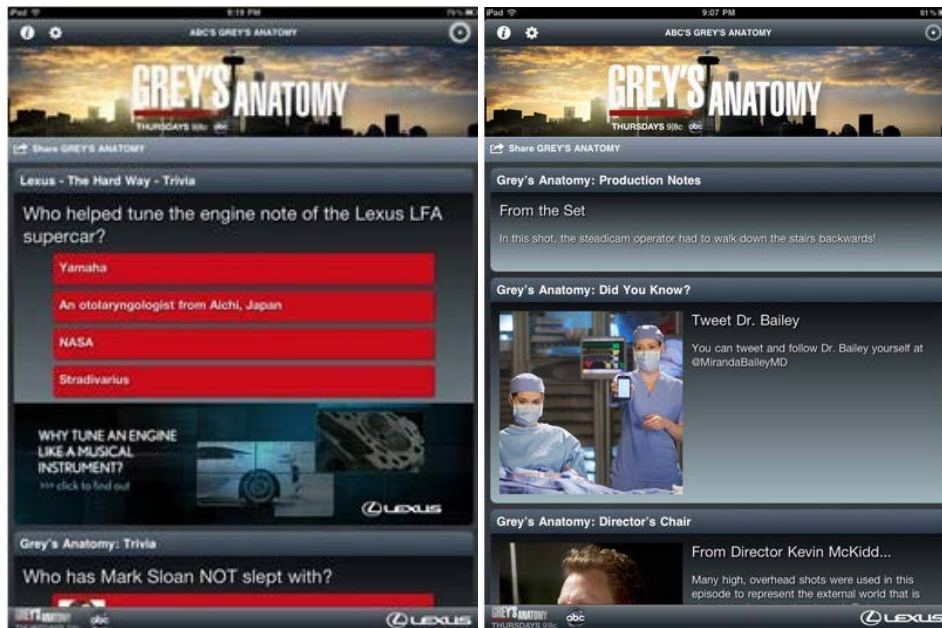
iPad 9:19 PM

ABC'S GREY'S ANATOMY

GREY'S ANATOMY
THURSDAYS 9|8c abc

Share GREY'S ANATOMY

Lexus - The Hard Way - Trivia

Who helped tune the engine note of the Lexus LFA supercar?

Yamaha

An otolaryngologist from Aichi, Japan

NASA

Stradivarius

WHY TUNE AN ENGINE LIKE A MUSICAL INSTRUMENT?
>>> click to find out

LEXUS

Grey's Anatomy: Trivia

Who has Mark Sloan NOT slept with?

GREY'S ANATOMY abc

LEXUS

iPad 9:07 PM 81%

ABC'S GREY'S ANATOMY

GREY'S ANATOMY
THURSDAYS 9|8c abc

Share GREY'S ANATOMY

Grey's Anatomy: Production Notes

From the Set

In this shot, the steadicam operator had to walk down the stairs backwards!

Grey's Anatomy: Did You Know?

Tweet Dr. Bailey

You can tweet and follow Dr. Bailey yourself at @MirandaBaileyMD

Grey's Anatomy: Director's Chair

From Director Kevin McKidd...

Many high, overhead shots were used in this episode to represent the external world that is

GREY'S ANATOMY THURSDAYS 9|8c abc

LEXUS